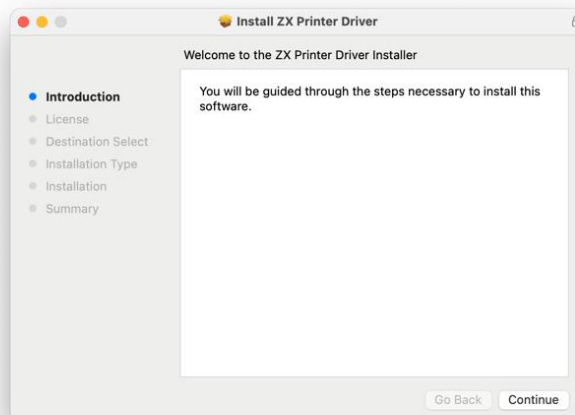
Install ZX Printer Driver

Welcome to the ZX Printer Driver Installer

Introduction
License
Destination Select
Installation Type
Installation
Summary

You will be guided through the steps necessary to install this software.

Go Back
Continue